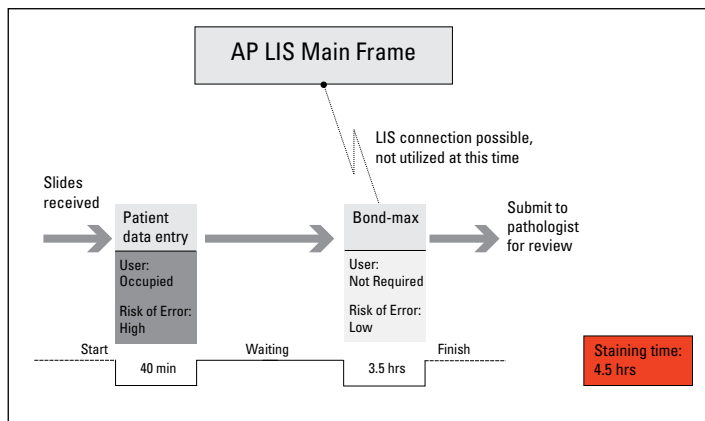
AP LIS Main Frame

LIS connection possible, not utilized at this time

Slides received

Patient data entry

User: Occupied

Risk of Error: High

Bond-max

User: Not Required

Risk of Error: Low

Submit to pathologist for review

Start

40 min

Waiting

3.5 hrs

Finish

Staining time: 4.5 hrs